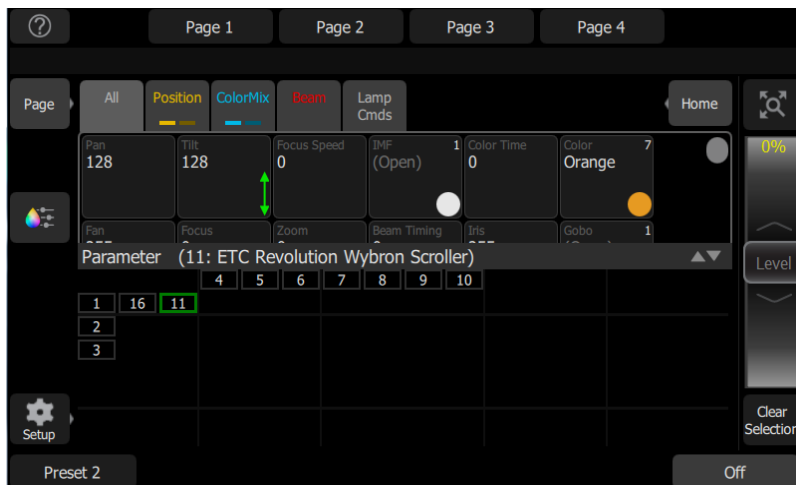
?

Page 1

Page 2

Page 3

Page 4

Page

All

Position

ColorMix

Beam

Lamp Cmds

Home

0%

Pan
128

Tilt
128

Focus Speed
0

IMF 1
(Open)

Color Time
0

Color 7
Orange

Fan

Focus

Zoom

Beam Timing

Iris

Gobo 1

Parameter (11: ETC Revolution Wybron Scroller)

4 5 6 7 8 9 10

1 16 11

2

3

Level

Setup

Clear Selection

Preset 2

Off